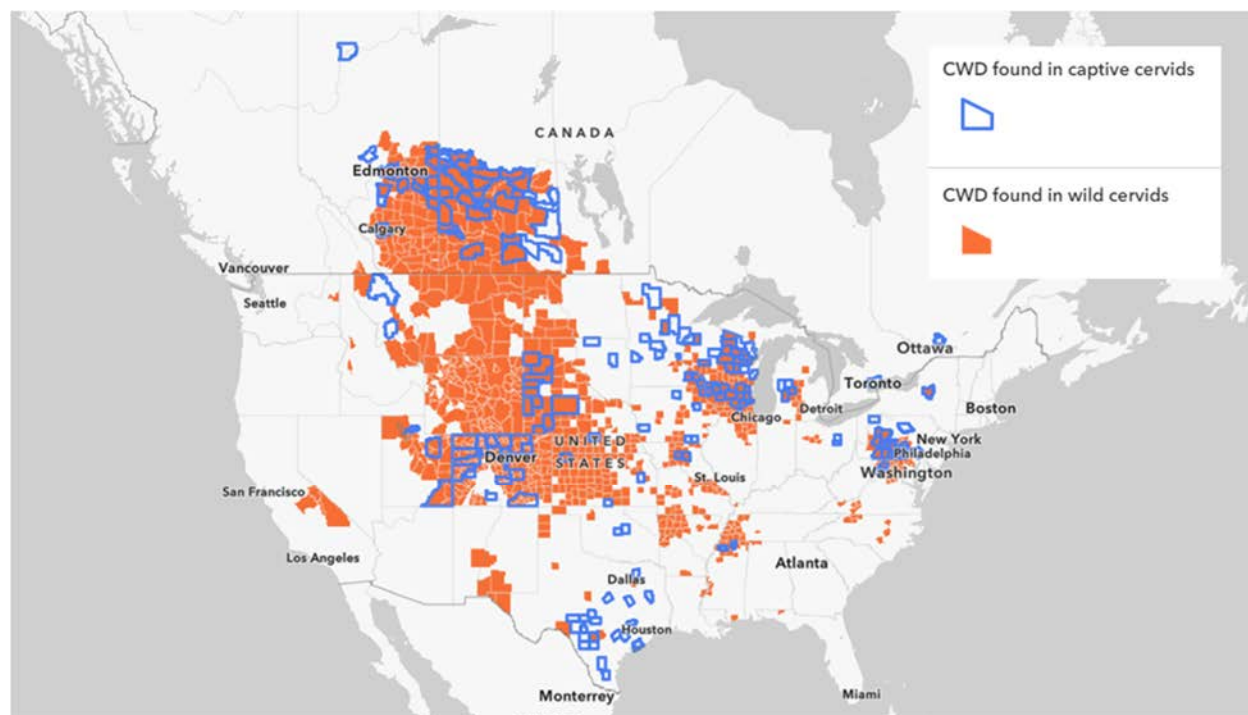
CWD found in captive cervids

CWD found in wild cervids

CANADA

Edmonton

Calgary

Vancouver

Seattle

Ottawa

Toronto

Boston

Chicago

Detroit

New York

Philadelphia

Washington

UNITED STATES

Denver

St. Louis

San Francisco

Los Angeles

Atlanta

Dallas

Houston

Monterrey

Miami